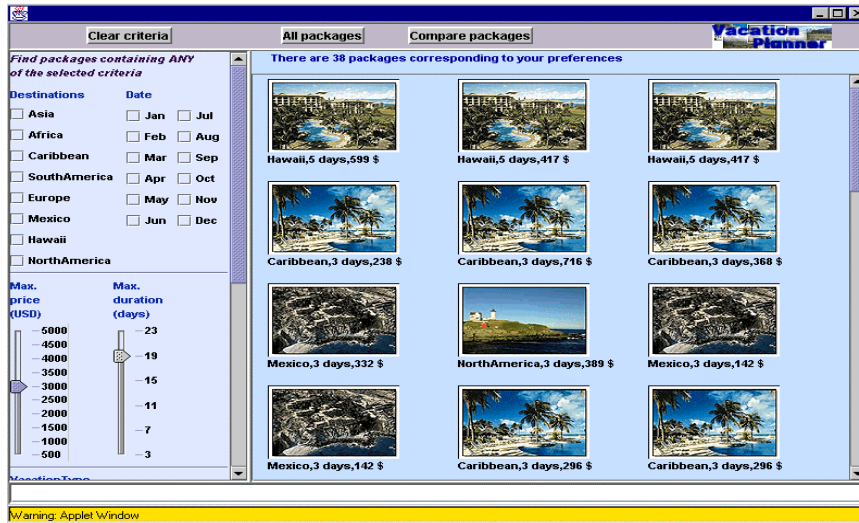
Clear criteria

All packages

Compare packages

Vacation Planner

Find packages containing ANY of the selected criteria

Destinations

Asia

Africa

Caribbean

SouthAmerica

Europe

Mexico

Hawaii

NorthAmerica

Date

Jan

Feb

Mar

Apr

May

Jun

Jul

Aug

Sep

Oct

Nov

Dec

Max. price (USD)

5000
4500
4000
3500
3000
2500
2000
1500
1000
500

Max. duration (days)

23
19
15
11
7
3

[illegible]

There are 38 packages corresponding to your preferences

Hawaii,5 days,599 $

Hawaii,5 days,417 $

Hawaii,5 days,417 $

Caribbean,3 days,238 $

Caribbean,3 days,716 $

Caribbean,3 days,368 $

Mexico,3 days,332 $

NorthAmerica,3 days,389 $

Mexico,3 days,142 $

Mexico,3 days,142 $

Caribbean,3 days,296 $

Caribbean,3 days,296 $

Warning: Applet Window